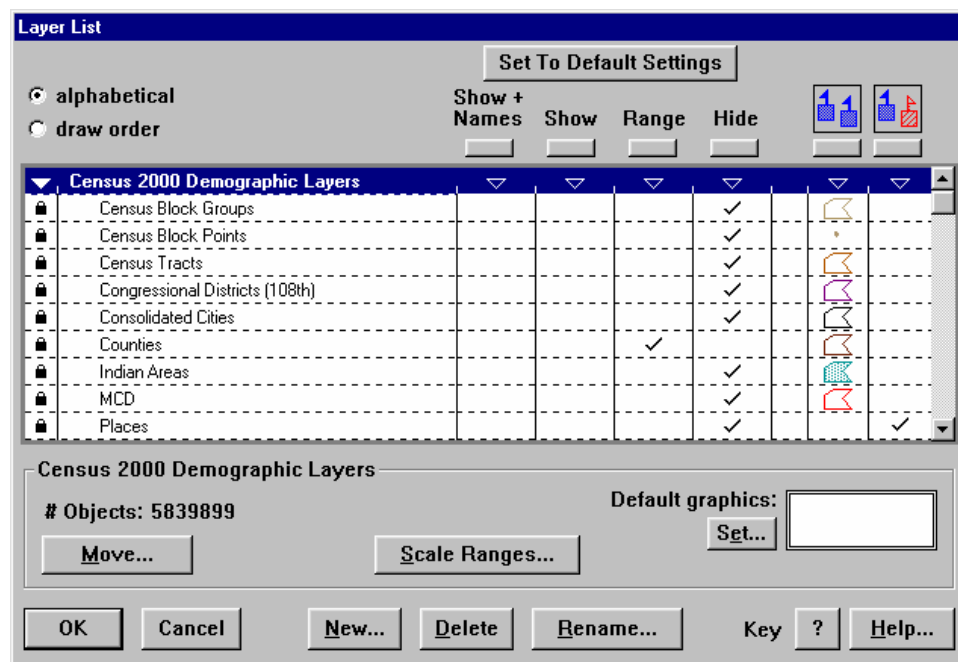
Layer List

Set To Default Settings

alphabetical
draw order

Show + Names | Show | Range | Hide

| Census 2000 Demographic Layers | | | | | | |
|---|---|---|---|---|---|---|
| Census Block Groups | | | | ✓ | | |
| Census Block Points | | | | ✓ | | |
| Census Tracts | | | | ✓ | | |
| Congressional Districts (108th) | | | | ✓ | | |
| Consolidated Cities | | | | ✓ | | |
| Counties | | | ✓ | | | |
| Indian Areas | | | | ✓ | | |
| MCD | | | | ✓ | | |
| Places | | | | ✓ | | ✓ |

Census 2000 Demographic Layers

# Objects: 5839899

Default graphics:

Set...

Move...

Scale Ranges...

OK   Cancel   New...   Delete   Rename...   Key   ?   Help...